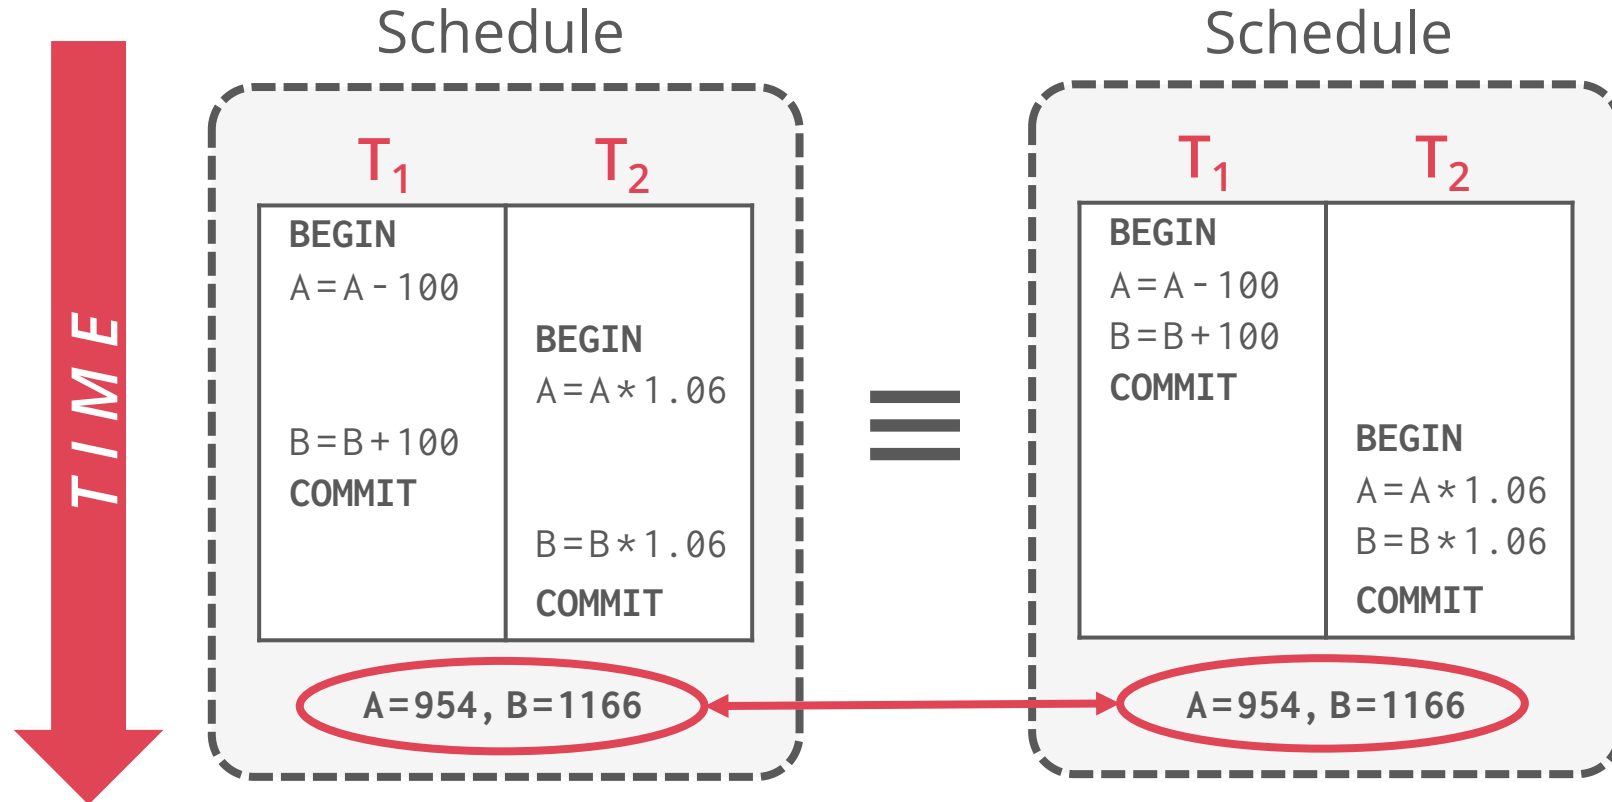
TIME

Schedule

| $T_1$ | $T_2$ |
|---|---|
| BEGIN<br>A=A-100 | |
| | BEGIN<br>A=A*1.06 |
| B=B+100<br>COMMIT | |
| | B=B*1.06<br>COMMIT |

A=954, B=1166

≡

Schedule

| $T_1$ | $T_2$ |
|---|---|
| BEGIN<br>A=A-100<br>B=B+100<br>COMMIT | |
| | BEGIN<br>A=A*1.06<br>B=B*1.06<br>COMMIT |

A=954, B=1166